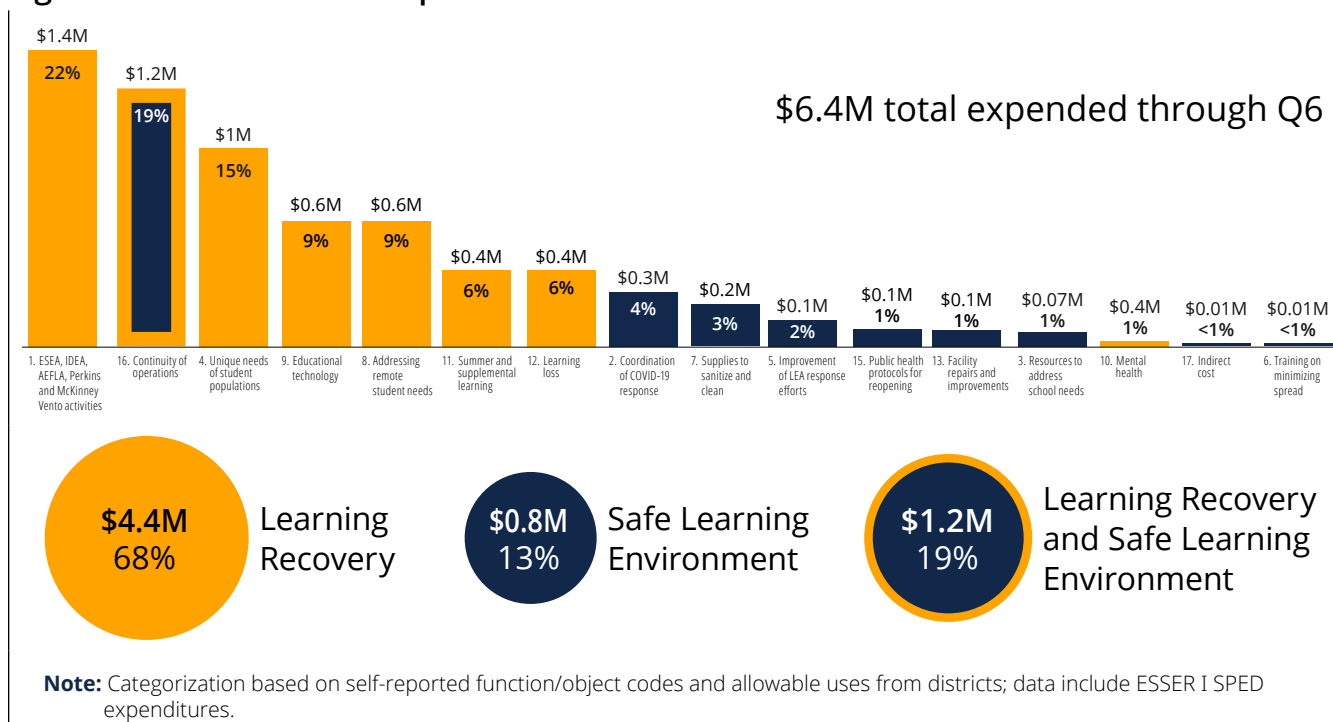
$6.4M total expended through Q6

$1.4M 22%
$1.2M 19%
$1M 15%
$0.6M 9%
$0.6M 9%
$0.4M 6%
$0.4M 6%
$0.3M 4%
$0.2M 3%
$0.1M 2%
$0.1M 1%
$0.1M 1%
$0.07M 1%
$0.4M 1%
$0.01M <1%
$0.01M <1%

1. ESEA, IDEA, AEFLA, Perkins and McKinney Vento activities
16. Continuity of operations
4. Unique needs of student populations
9. Educational technology
8. Addressing remote student needs
11. Summer and supplemental learning
12. Learning loss
2. Coordination of COVID-19 response
7. Supplies to sanitize and clean
5. Improvement of LEA response efforts
15. Public health protocols for reopening
13. Facility repairs and improvements
3. Resources to address school needs
10. Mental health
17. Indirect cost
6. Training on minimizing spread

$4.4M 68% Learning Recovery

$0.8M 13% Safe Learning Environment

$1.2M 19% Learning Recovery and Safe Learning Environment

Note: Categorization based on self-reported function/object codes and allowable uses from districts; data include ESSER I SPED expenditures.